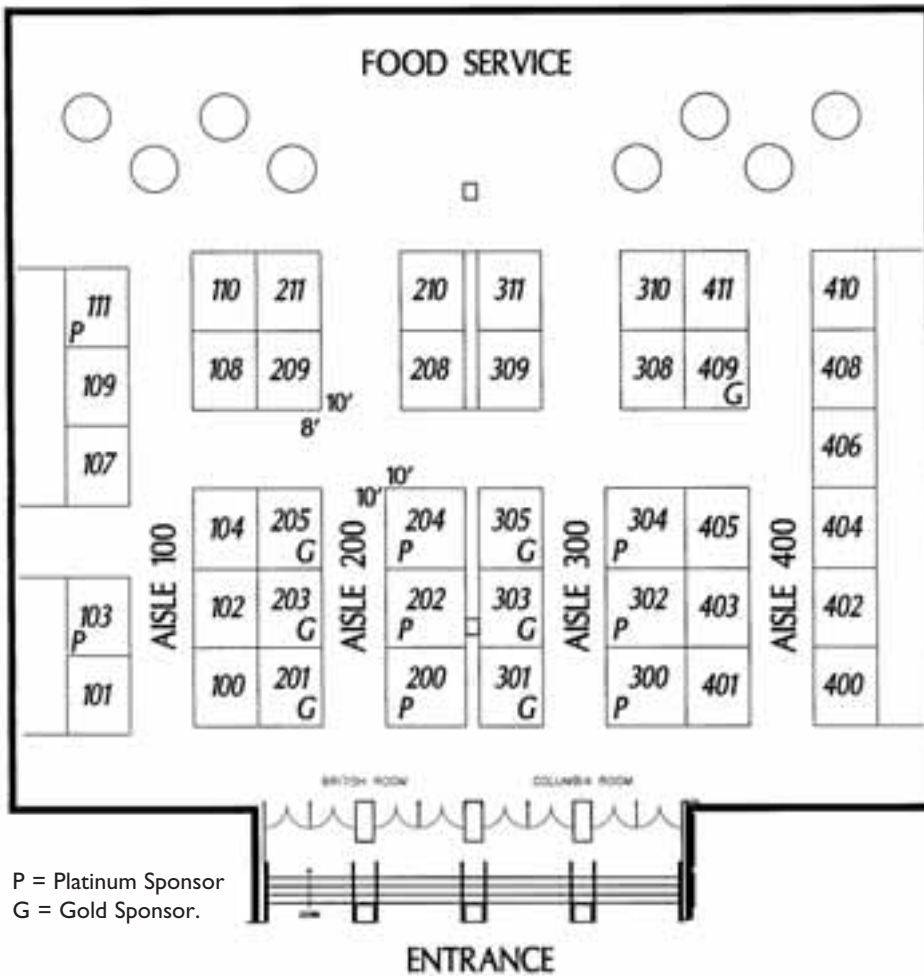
FOOD SERVICE

111 P
109
107
103 P
101

110 211
108 209
10'
8'

210 311
208 309

310 411
308 409 G

410
408
406
404
402
400

10'
10'

AISLE 100
104 205 G
102 203 G
100 201 G

AISLE 200
204 P 305 G
202 P 303 G
200 P 301 G

AISLE 300
304 P 405
302 P 403
300 P 401

AISLE 400

BRITISH ROOM
COLUMBIA ROOM

P = Platinum Sponsor
G = Gold Sponsor.

ENTRANCE